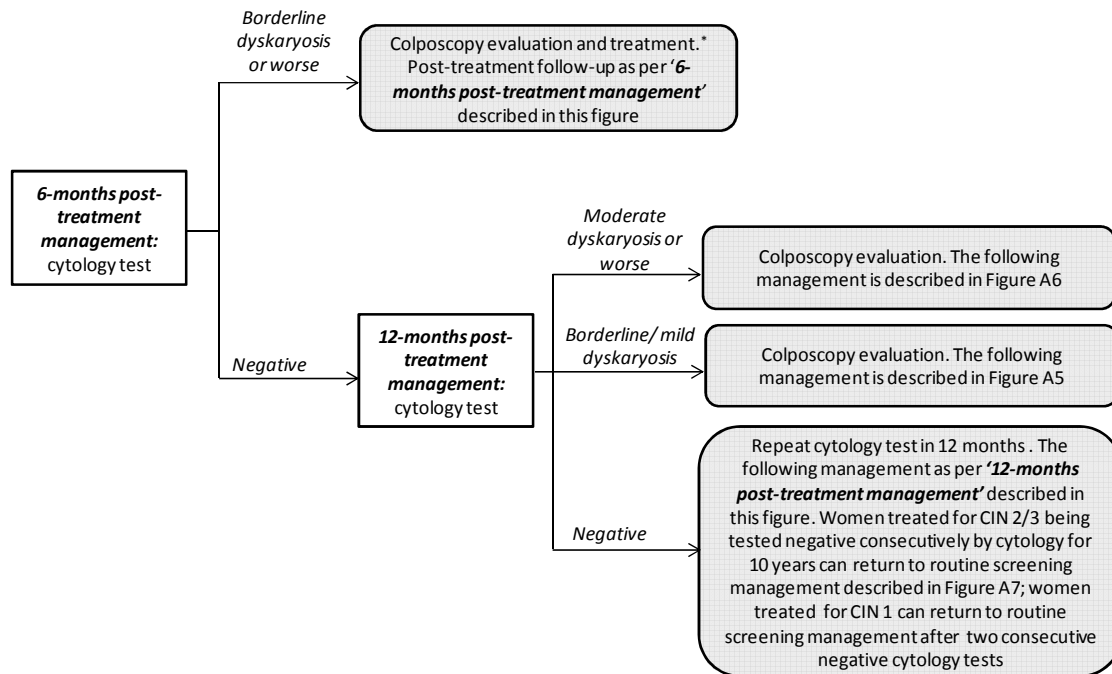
**6-months post-treatment management:** cytology test

*Borderline dyskaryosis or worse*

Colposcopy evaluation and treatment.* Post-treatment follow-up as per '***6-months post-treatment management***' described in this figure

*Negative*

**12-months post-treatment management:** cytology test

*Moderate dyskaryosis or worse*

Colposcopy evaluation. The following management is described in Figure A6

*Borderline/ mild dyskaryosis*

Colposcopy evaluation. The following management is described in Figure A5

*Negative*

Repeat cytology test in 12 months . The following management as per ***'12-months post-treatment management'*** described in this figure. Women treated for CIN 2/3 being tested negative consecutively by cytology for 10 years can return to routine screening management described in Figure A7; women treated for CIN 1 can return to routine screening management after two consecutive negative cytology tests